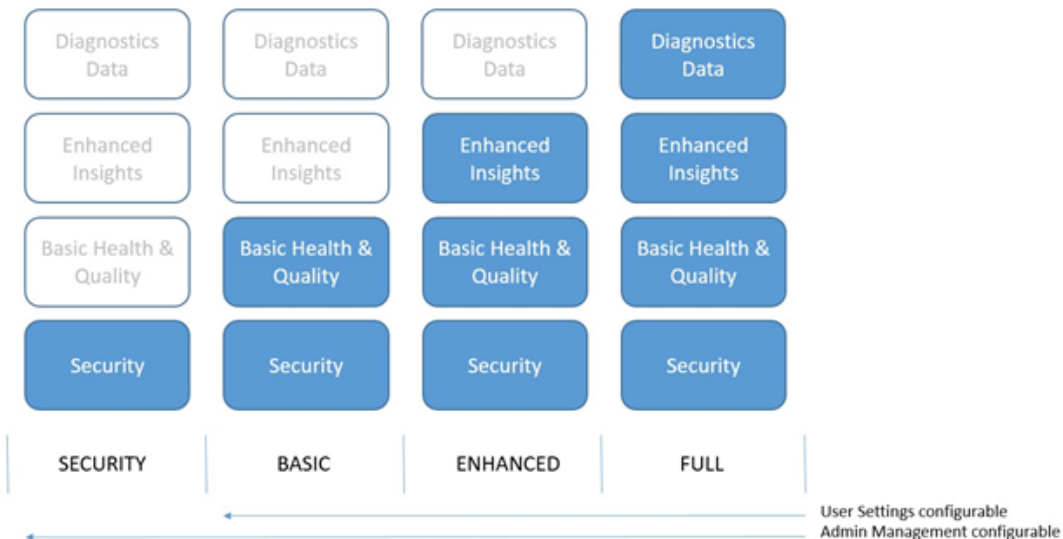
| Diagnostics Data | Diagnostics Data | Diagnostics Data | Diagnostics Data |
|---|---|---|---|
| Enhanced Insights | Enhanced Insights | Enhanced Insights | Enhanced Insights |
| Basic Health & Quality | Basic Health & Quality | Basic Health & Quality | Basic Health & Quality |
| Security | Security | Security | Security |
| SECURITY | BASIC | ENHANCED | FULL |

User Settings configurable
Admin Management configurable